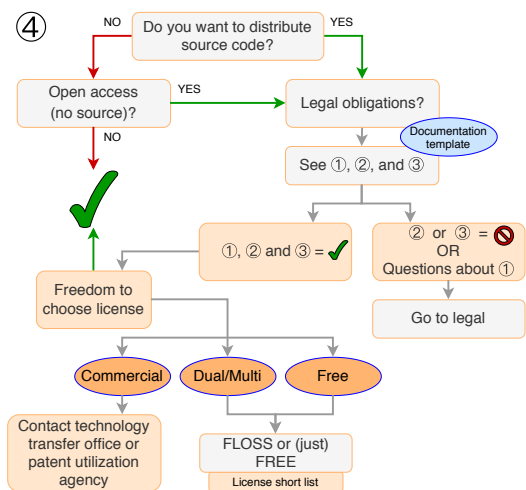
④

Do you want to distribute source code?

NO

YES

Open access (no source)?

YES

NO

Legal obligations?

Documentation template

See ①, ②, and ③

①, ② and ③ = ✓

② or ③ = 🚫 OR Questions about ①

Go to legal

Freedom to choose license

Commercial

Dual/Multi

Free

Contact technology transfer office or patent utilization agency

FLOSS or (just) FREE

License short list